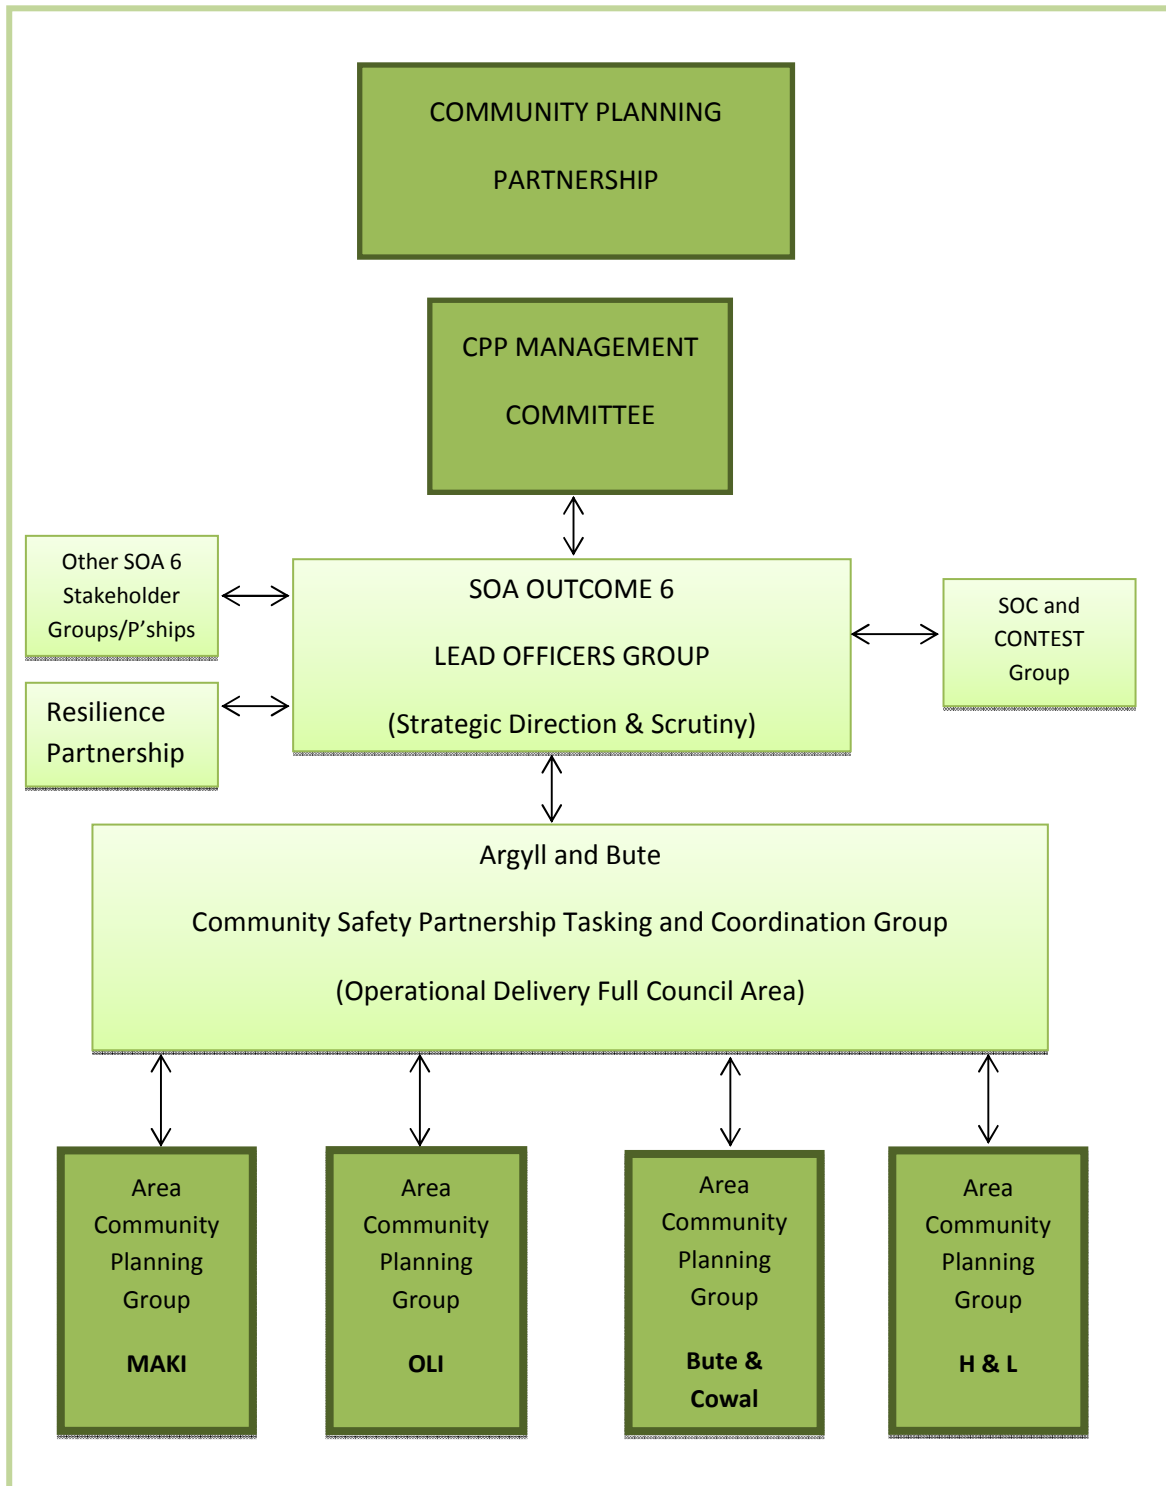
COMMUNITY PLANNING

PARTNERSHIP

CPP MANAGEMENT

COMMITTEE

Other SOA 6 Stakeholder Groups/P’ships

Resilience Partnership

SOA OUTCOME 6

LEAD OFFICERS GROUP

(Strategic Direction & Scrutiny)

SOC and CONTEST Group

Argyll and Bute

Community Safety Partnership Tasking and Coordination Group

(Operational Delivery Full Council Area)

Area Community Planning Group

MAKI

Area Community Planning Group

OLI

Area Community Planning Group

Bute & Cowal

Area Community Planning Group

H & L